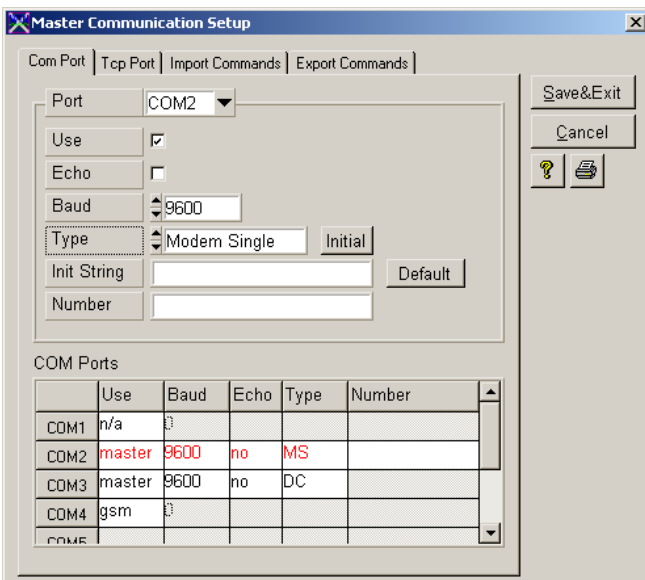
Master Communication Setup

Com Port | Tcp Port | Import Commands | Export Commands

Port COM2

Use
Echo
Baud 9600
Type Modem Single Initial
Init String Default
Number

Save&Exit
Cancel

COM Ports

| | Use | Baud | Echo | Type | Number |
|---|---|---|---|---|---|
| COM1 | n/a | | | | |
| COM2 | master | 9600 | no | MS | |
| COM3 | master | 9600 | no | DC | |
| COM4 | gsm | | | | |
| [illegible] | | | | | |